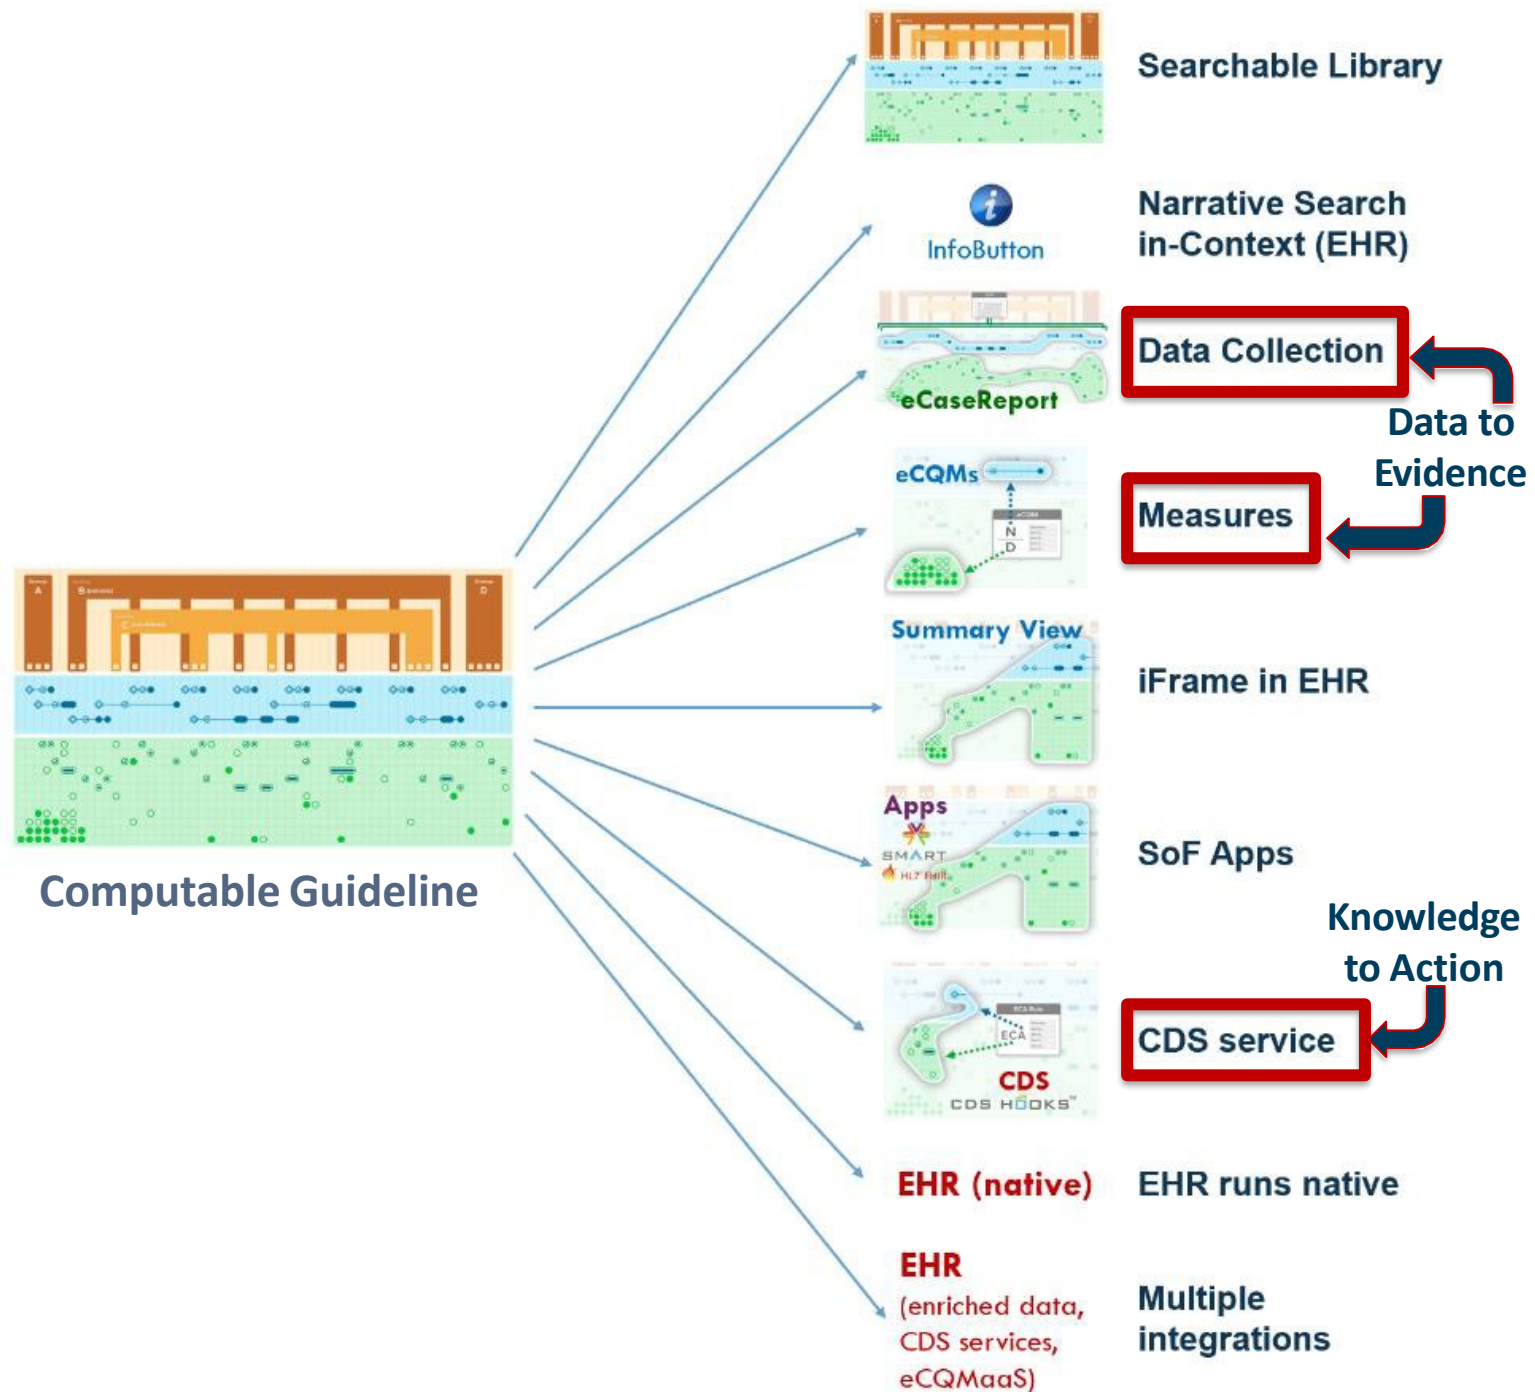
Searchable Library

InfoButton

Narrative Search in-Context (EHR)

eCaseReport

Data Collection

Data to Evidence

eCQMs

N

D

Measures

Summary View

iFrame in EHR

Computable Guideline

Apps

SMART

HL7 FHIR

SoF Apps

Knowledge to Action

ECA

CDS

CDS HOOKS

CDS service

EHR (native)

EHR runs native

EHR (enriched data, CDS services, eCQMaaS)

Multiple integrations